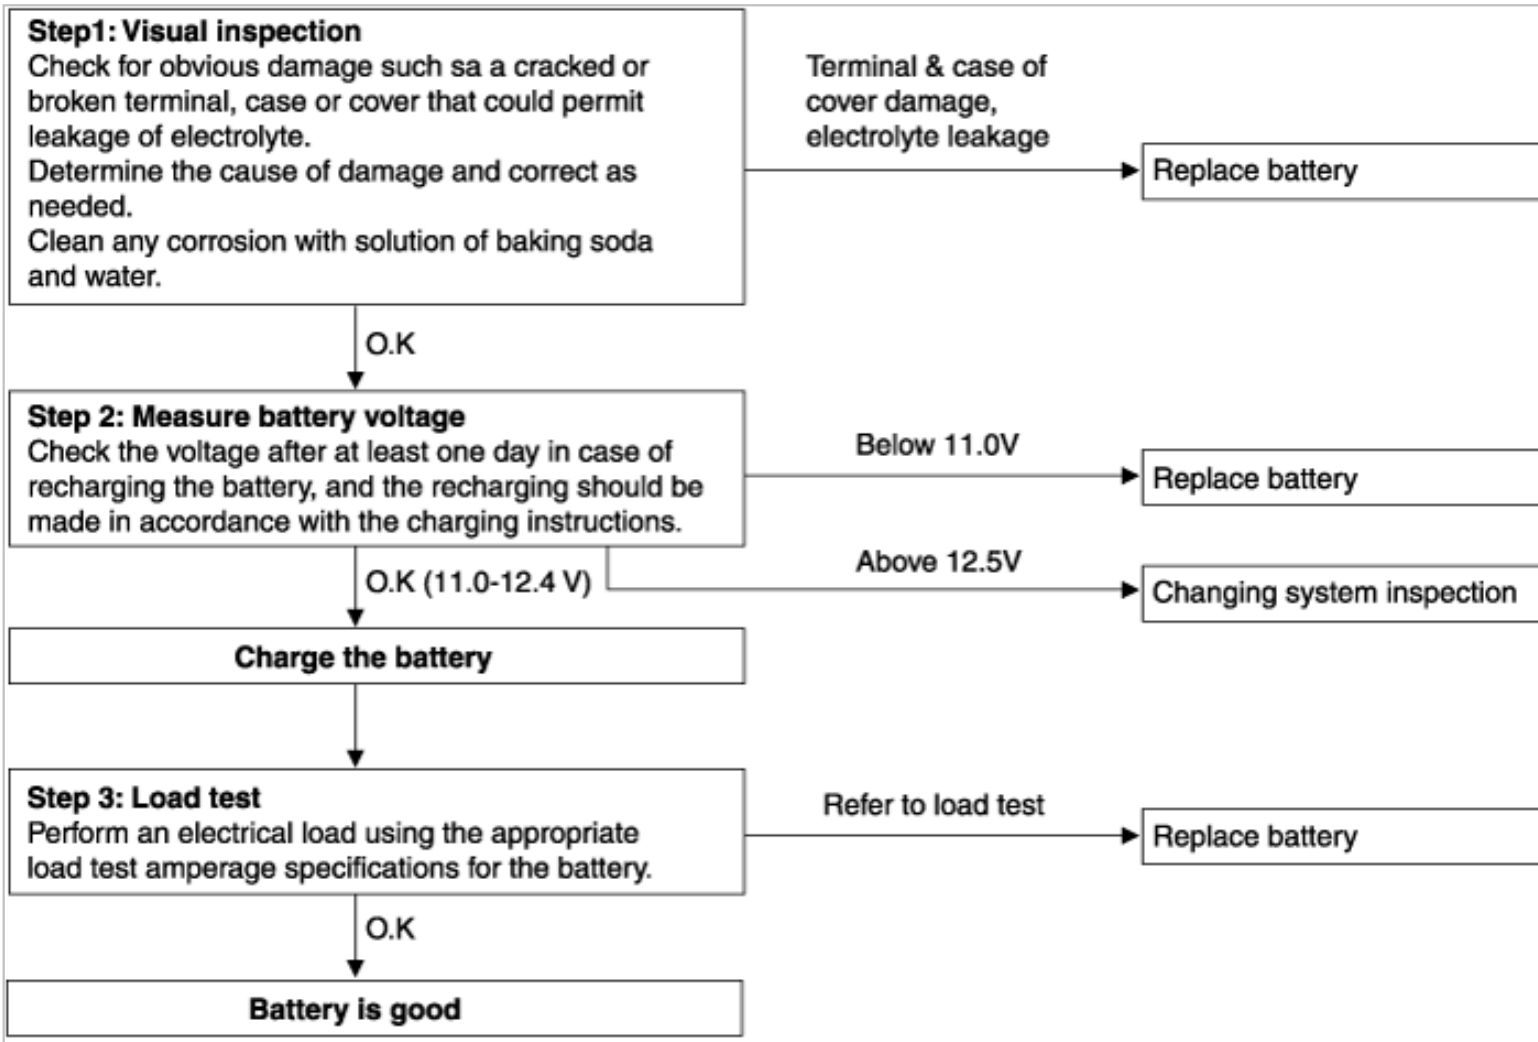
Step1: Visual inspection
Check for obvious damage such sa a cracked or broken terminal, case or cover that could permit leakage of electrolyte.
Determine the cause of damage and correct as needed.
Clean any corrosion with solution of baking soda and water.

Terminal & case of cover damage, electrolyte leakage

Replace battery

O.K

Step 2: Measure battery voltage
Check the voltage after at least one day in case of recharging the battery, and the recharging should be made in accordance with the charging instructions.

Below 11.0V

Replace battery

Above 12.5V

Changing system inspection

O.K (11.0-12.4 V)

Charge the battery

Step 3: Load test
Perform an electrical load using the appropriate load test amperage specifications for the battery.

Refer to load test

Replace battery

O.K

Battery is good